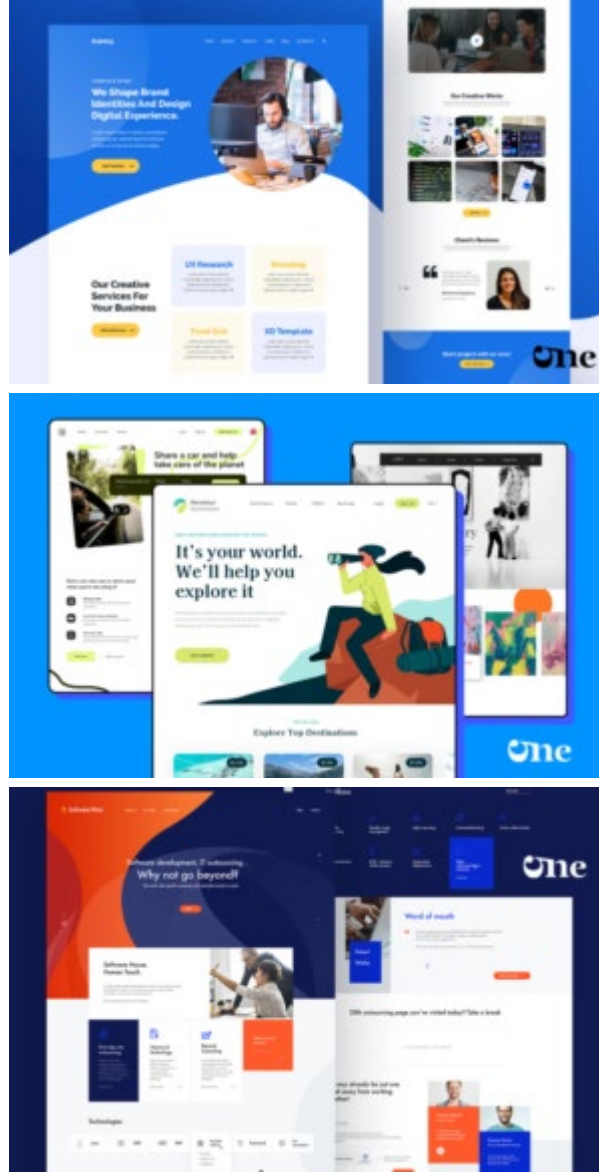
We Shape Brand Identities And Design Digital Experience.

Our Creative Works

Client's Reviews

Our Creative Services For Your Business

UX Research

Branding

Front End

XD Template

One

Share a car and help take care of the planet

It's your world. We'll help you explore it

Explore Top Destinations

One

Software development, IT outsourcing... Why not go beyond?

Software House. Human Touch.

Word of mouth

Technologies

One